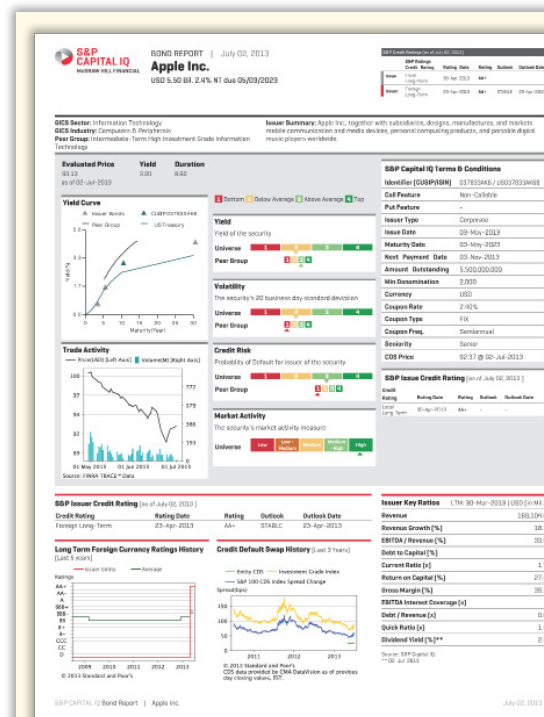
S&P CAPITAL IQ
McGRAW HILL FINANCIAL

BOND REPORT | July 02, 2013
Apple Inc.
USD 5.50 Bil. 2.4% NT due 05/03/2023

GICS Sector: Information Technology
GICS Industry: Computers & Peripherals
Peer Group: Intermediate-Term High Investment Grade Information Technology

Issuer Summary: Apple Inc., together with subsidiaries, designs, manufactures, and markets mobile communication and media devices, personal computing products, and portable digital music players worldwide.

| Evaluated Price | Yield | Duration |
|---|---|---|
| 93.13 | 3.20 | 8.60 |
| as of 02-Jul-2013 | | |

Yield Curve

Trade Activity
Source: FINRA TRACE Data

1 Bottom 2 Below Average 3 Above Average 4 Top

Yield
Yield of the security
Universe
Peer Group

Volatility
The security's 20 business day standard deviation
Universe
Peer Group

Credit Risk
Probability of Default for issuer of the security
Universe
Peer Group

Market Activity
The security's market activity measure
Universe Low Low-Medium Medium Medium High High

S&P Capital IQ Terms & Conditions

| | |
|---|---|
| Identifier (CUSIP/ISIN) | 037833AK6 / US037833AK68 |
| Call Feature | Non-Callable |
| Put Feature | - |
| Issuer Type | Corporate |
| Issue Date | 03-May-2013 |
| Maturity Date | 03-May-2023 |
| Next Payment Date | 03-Nov-2013 |
| Amount Outstanding | 5,500,000,000 |
| Min Denomination | 2,000 |
| Currency | USD |
| Coupon Rate | 2.40% |
| Coupon Type | FIX |
| Coupon Freq. | Semiannual |
| Seniority | Senior |
| CDS Price | 92.37 @ 02-Jul-2013 |

S&P Issue Credit Rating (as of July 02, 2013)

S&P Issuer Credit Rating (as of July 02, 2013)

| Credit Rating | Rating Date | Rating | Outlook | Outlook Date |
|---|---|---|---|---|
| Foreign Long-Term | 23-Apr-2013 | AA+ | STABLE | 23-Apr-2013 |

Long Term Foreign Currency Ratings History (Last 5 years)

© 2013 Standard and Poor's

Credit Default Swap History (Last 3 Years)
Entity CDS
Investment Grade Index
S&P 100 CDS Index Spread Change
© 2013 Standard and Poor's
CDS data provided be CMA DataVision as of previous day closing values, EST.

Issuer Key Ratios LTM 30-Mar-2013 | USD (in Mil)
Revenue
Revenue Growth [%]
EBITDA / Revenue [%]
Debt to Capital [%]
Current Ratio [x]
Return on Capital [%]
Gross Margin [%]
EBITDA Interest Coverage [x]
Debt / Revenue [x]
Quick Ratio [x]
Dividend Yield [%]**

S&P CAPITAL IQ Bond Report | Apple Inc.
July 02, 2013